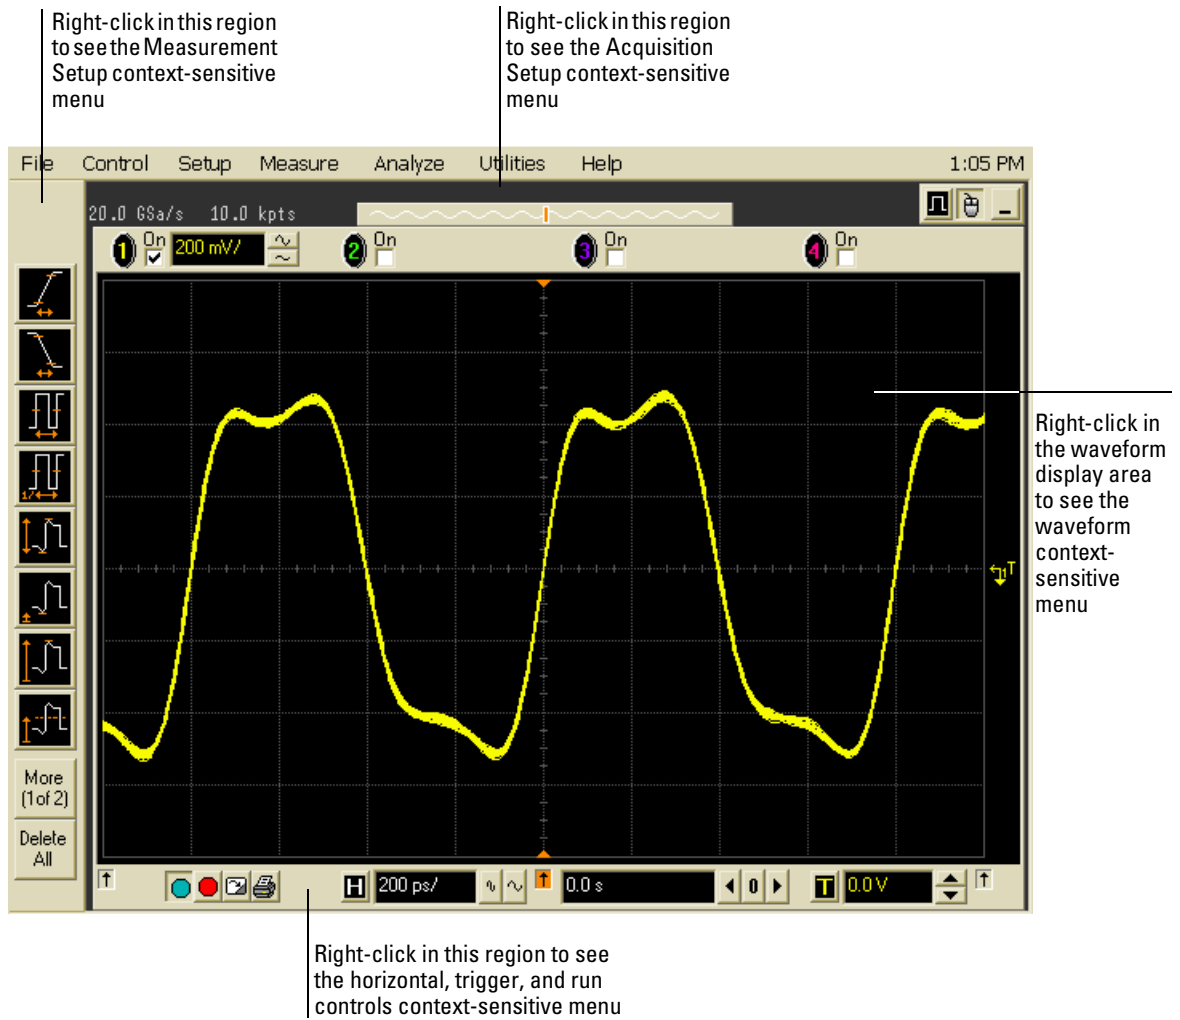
Right-click in this region to see the Measurement Setup context-sensitive menu

Right-click in this region to see the Acquisition Setup context-sensitive menu

File Control Setup Measure Analyze Utilities Help 1:05 PM

20.0 GSa/s 10.0 kpts

1 On 200 mV/

2 On

3 On

4 On

More (1of 2)

Delete All

Right-click in the waveform display area to see the waveform context-sensitive menu

H 200 ps/ 0.0 s 0 T 0.0 V

Right-click in this region to see the horizontal, trigger, and run controls context-sensitive menu